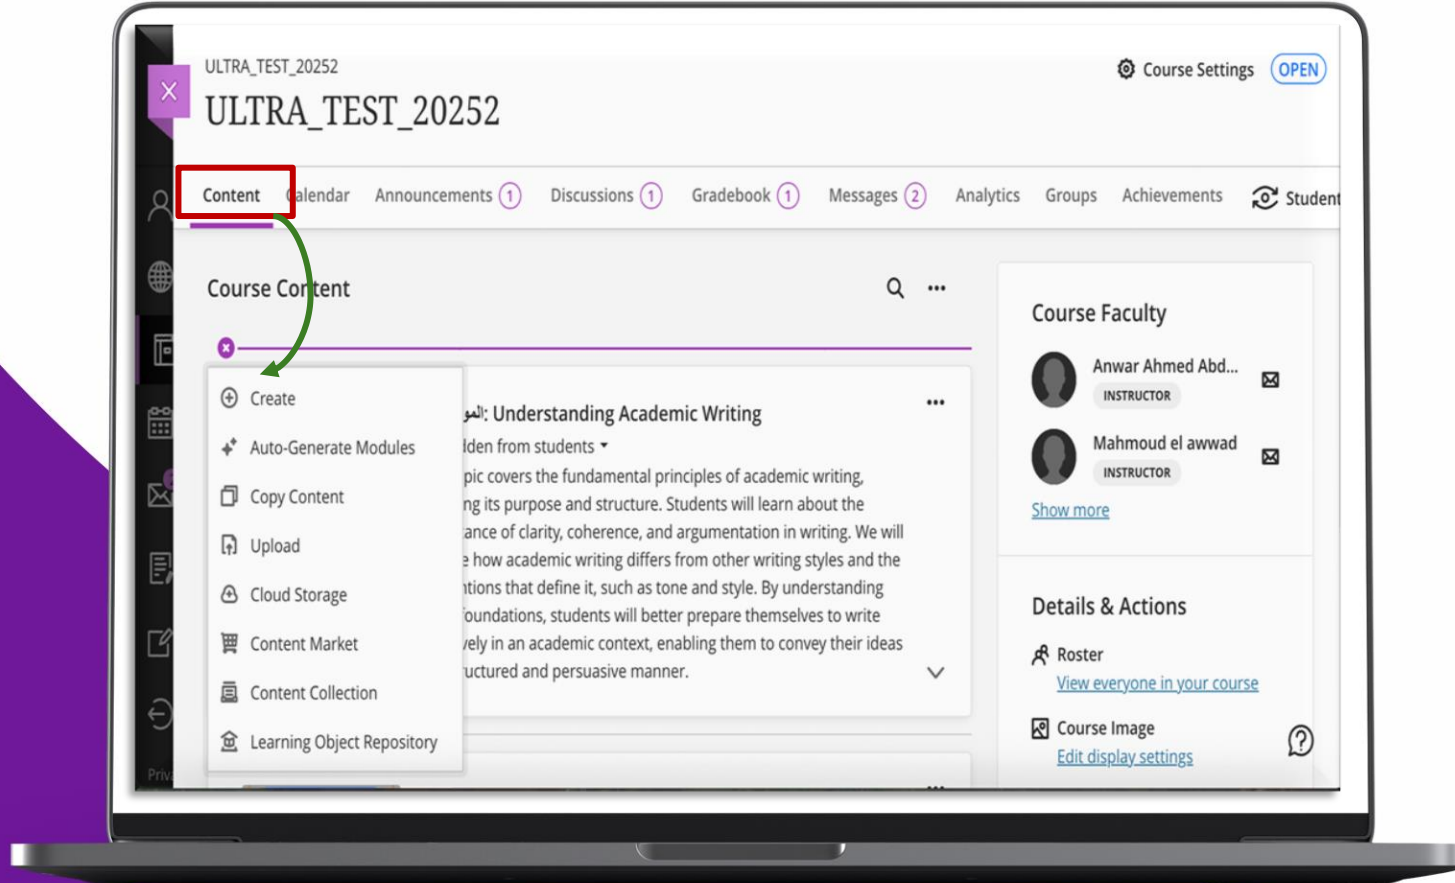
ULTRA_TEST_20252

ULTRA_TEST_20252

Course Settings OPEN

Content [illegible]alendar Announcements 1 Discussions 1 Gradebook 1 Messages 2 Analytics Groups Achievements Student

Course Content

Create
Auto-Generate Modules
Copy Content
Upload
Cloud Storage
Content Market
Content Collection
Learning Object Repository

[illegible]الموا: Understanding Academic Writing
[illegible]dden from students
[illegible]pic covers the fundamental principles of academic writing, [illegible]ng its purpose and structure. Students will learn about the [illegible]ance of clarity, coherence, and argumentation in writing. We will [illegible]e how academic writing differs from other writing styles and the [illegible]ntions that define it, such as tone and style. By understanding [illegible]foundations, students will better prepare themselves to write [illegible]vely in an academic context, enabling them to convey their ideas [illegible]uctured and persuasive manner.

Course Faculty

Anwar Ahmed Abd...
INSTRUCTOR

Mahmoud el awwad
INSTRUCTOR

Show more

Details & Actions

Roster
View everyone in your course

Course Image
Edit display settings

Priv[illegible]